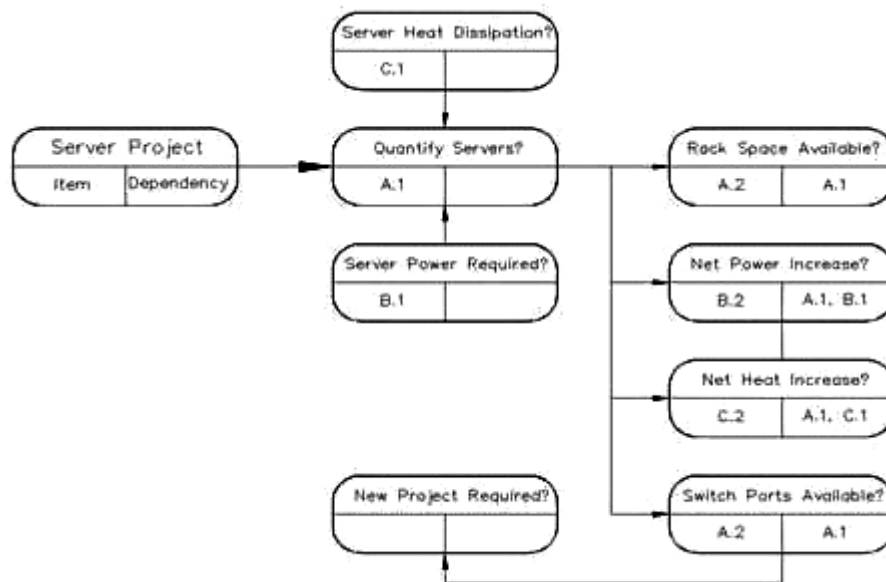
Server Heat Dissipation?
C.1

Server Project
Item
Dependency

Quantify Servers?
A.1

Server Power Required?
B.1

Rack Space Available?
A.2
A.1

Net Power Increase?
B.2
A.1, B.1

Net Heat Increase?
C.2
A.1, C.1

New Project Required?

Switch Ports Available?
A.2
A.1